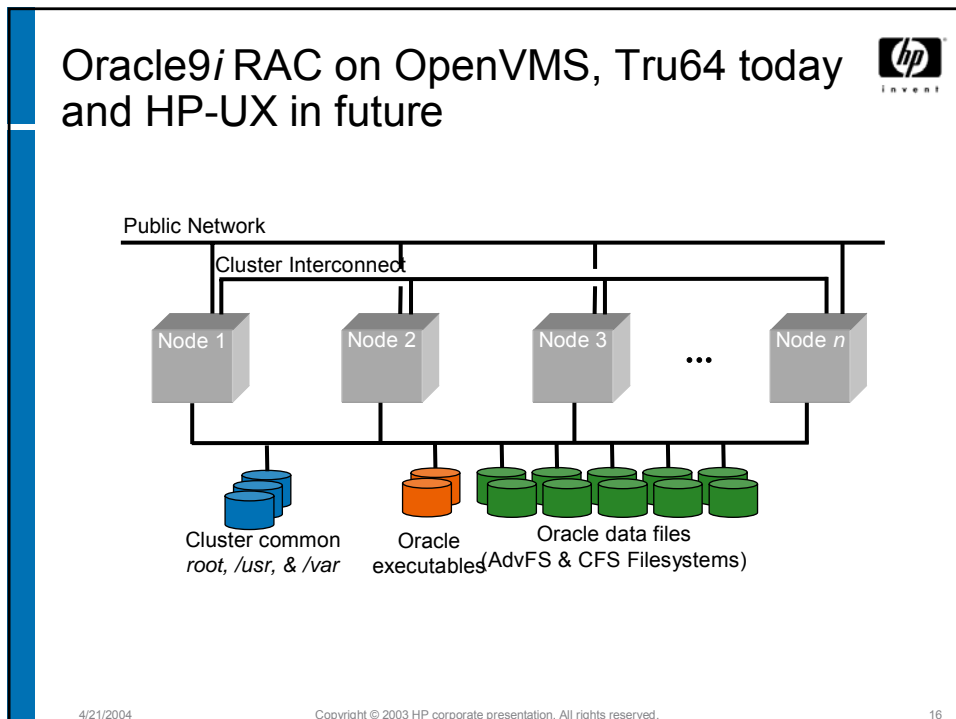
Oracle9*i* RAC on OpenVMS, Tru64 today and HP-UX in future

hp invent

Public Network

Cluster Interconnect

Node 1

Node 2

Node 3

…

Node *n*

Cluster common *root, /usr, & /var*

Oracle executables

Oracle data files (AdvFS & CFS Filesystems)

4/21/2004

Copyright © 2003 HP corporate presentation. All rights reserved.

16